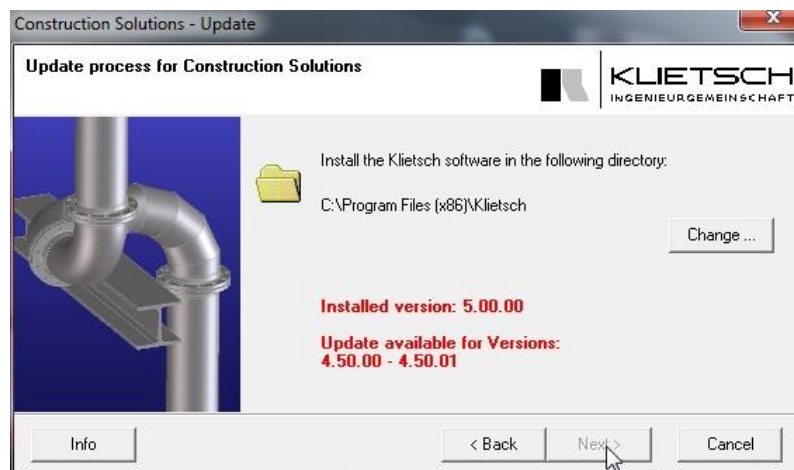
Construction Solutions - Update

Update process for Construction Solutions

KLIETSCH
INGENIEURGEMEINSCHAFT

Install the Klietsch software in the following directory:

C:\Program Files (x86)\Klietsch

Change ...

Installed version: 5.00.00

Update available for Versions:
4.50.00 - 4.50.01

Info

< Back

Next >

Cancel